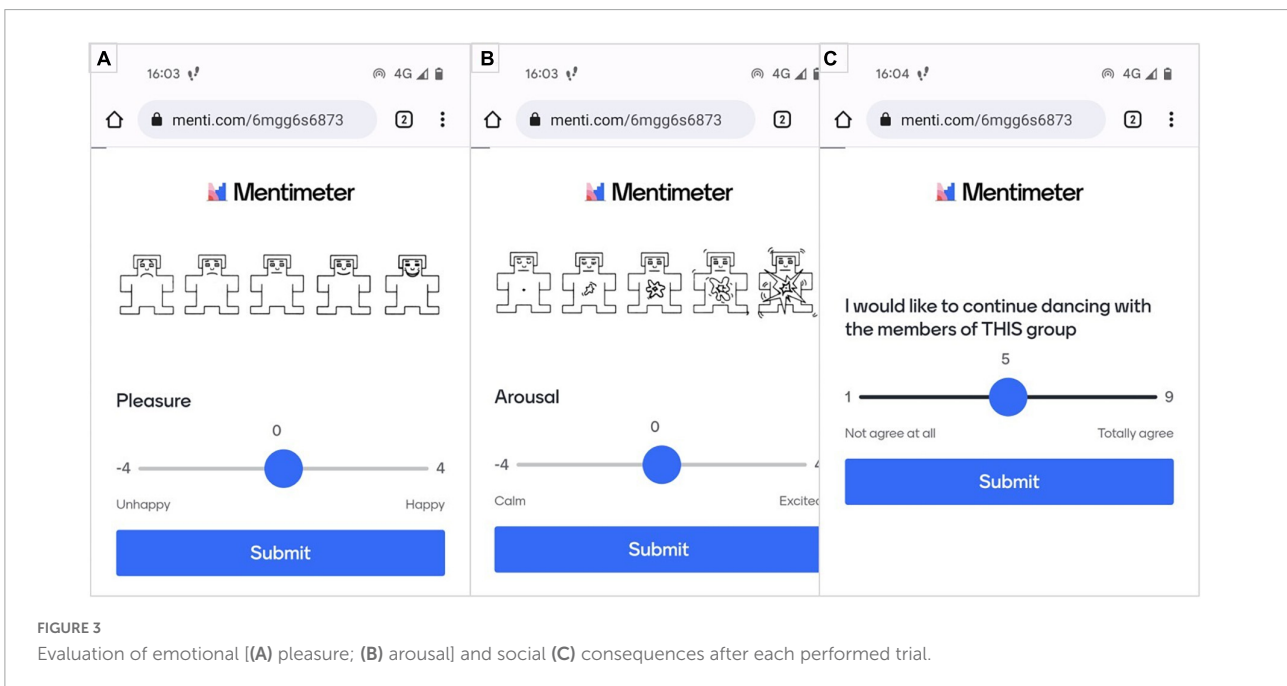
A

16:03

4G

menti.com/6mgg6s6873

2

Mentimeter

Pleasure

0

-4

4

Unhappy

Happy

Submit

B

16:03

4G

menti.com/6mgg6s6873

2

Mentimeter

Arousal

0

-4

4

Calm

Excited

Submit

C

16:04

4G

menti.com/6mgg6s6873

2

Mentimeter

I would like to continue dancing with the members of THIS group

5

1

9

Not agree at all

Totally agree

Submit

FIGURE 3

Evaluation of emotional [**(A)** pleasure; **(B)** arousal] and social **(C)** consequences after each performed trial.